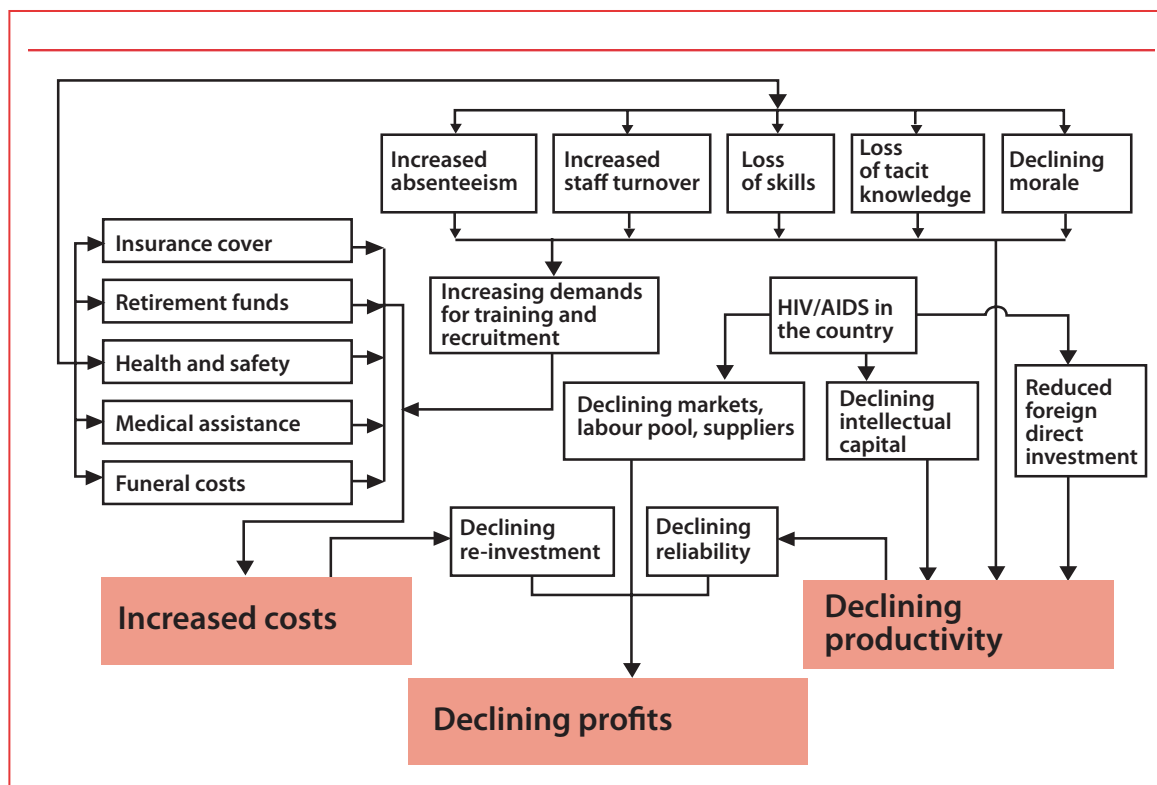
Increased absenteeism

Increased staff turnover

Loss of skills

Loss of tacit knowledge

Declining morale

Insurance cover

Retirement funds

Health and safety

Medical assistance

Funeral costs

Increasing demands for training and recruitment

HIV/AIDS in the country

Declining markets, labour pool, suppliers

Declining intellectual capital

Reduced foreign direct investment

Declining re-investment

Declining reliability

Increased costs

Declining productivity

Declining profits